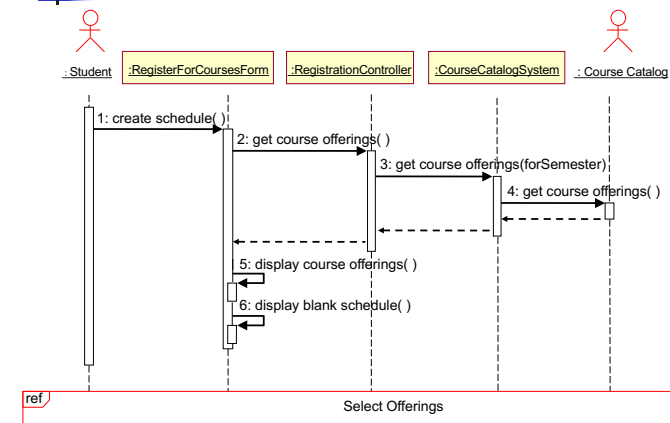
: Student

:RegisterForCoursesForm

:RegistrationController

:CourseCatalogSystem

: Course Catalog

1: create schedule( )

2: get course offerings( )

3: get course offerings(forSemester)

4: get course offerings( )

5: display course offerings( )

6: display blank schedule( )

ref

Select Offerings